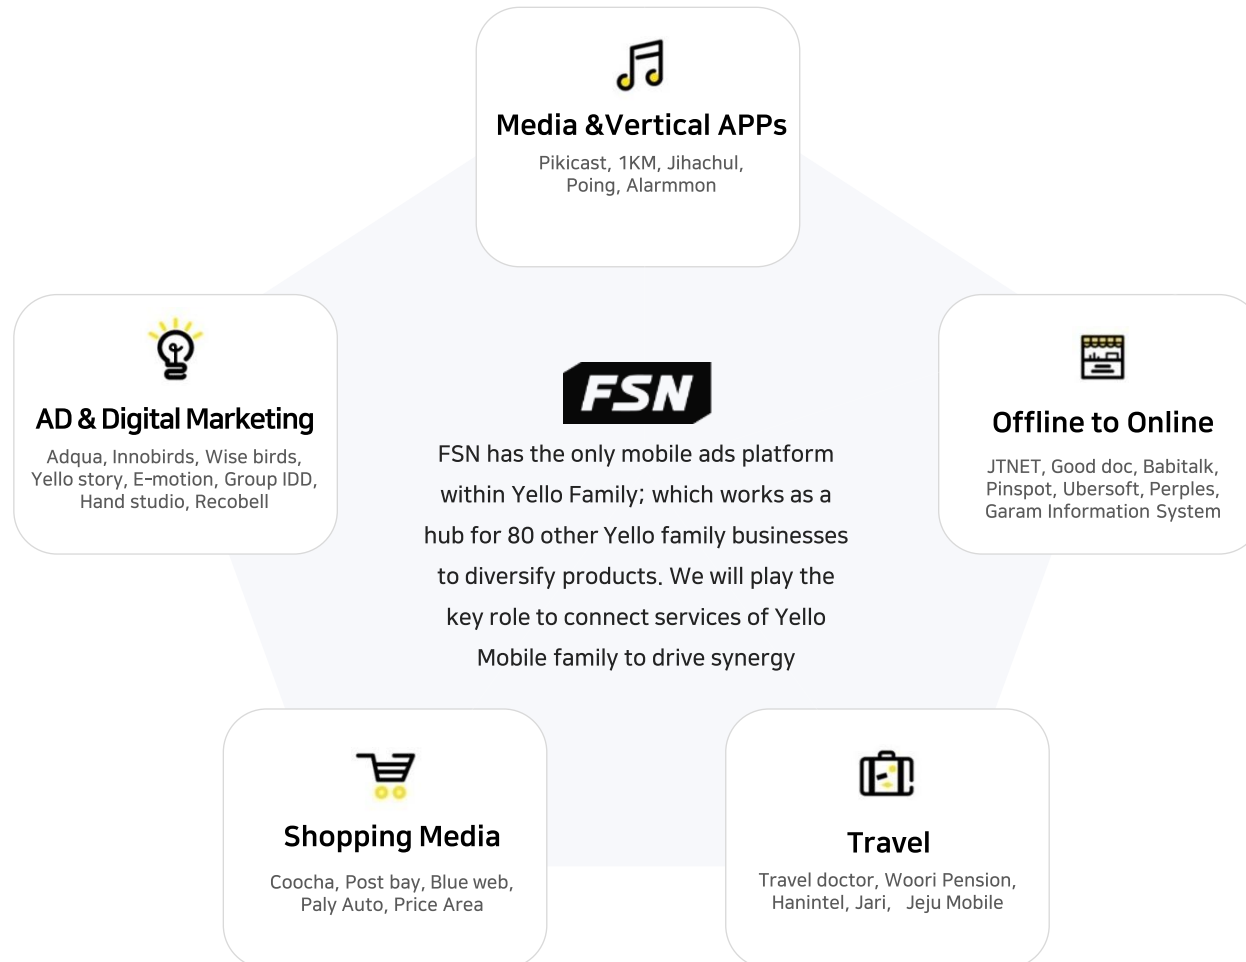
Media &Vertical APPs

Pikicast, 1KM, Jihachul, Poing, Alarmmon

AD & Digital Marketing

Adqua, Innobirds, Wise birds, Yello story, E-motion, Group IDD, Hand studio, Recobell

FSN

FSN has the only mobile ads platform within Yello Family; which works as a hub for 80 other Yello family businesses to diversify products. We will play the key role to connect services of Yello Mobile family to drive synergy

Offline to Online

JTNET, Good doc, Babitalk, Pinspot, Ubersoft, Perples, Garam Information System

Shopping Media

Coocha, Post bay, Blue web, Paly Auto, Price Area

Travel

Travel doctor, Woori Pension, Hanintel, Jari, Jeju Mobile